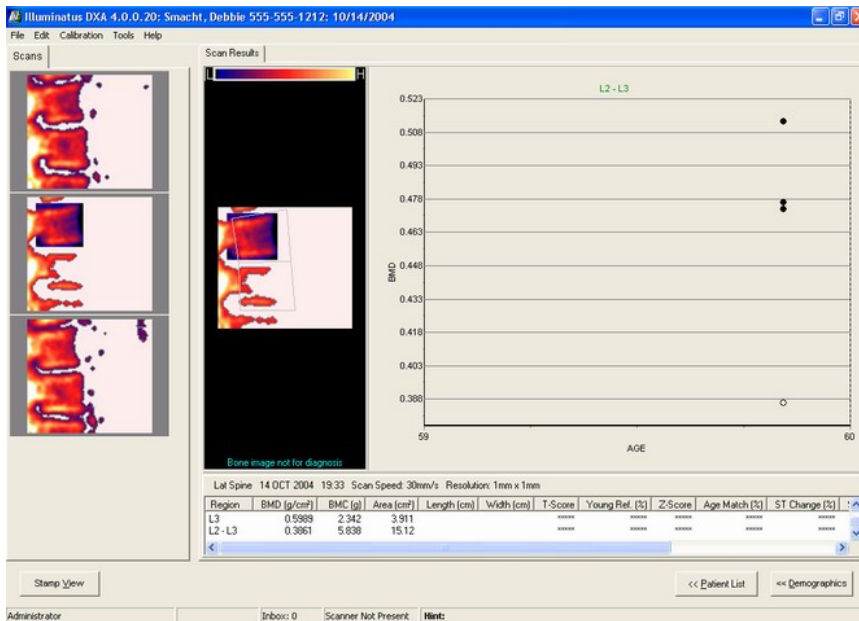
Illuminatus DXA 4.0.0.20: Smacht, Debbie 555-555-1212: 10/14/2004

File Edit Calibration Tools Help

Scans

Scan Results

L H

Bone image not for diagnosis

L2 - L3

0.523
0.508
0.493
0.478
0.463
0.448
0.433
0.418
0.403
0.388

BMD

59
AGE
60

Lat Spine 14 OCT 2004 19:33 Scan Speed: 30mm/s Resolution: 1mm x 1mm

| Region | BMD (g/cm²) | BMC (g) | Area (cm²) | Length (cm) | Width (cm) | T-Score | Young Ref. (%) | Z-Score | Age Match (%) | ST Change (%) |
|---|---|---|---|---|---|---|---|---|---|---|
| L3 | 0.5989 | 2.342 | 3.911 | | | ***** | ***** | ***** | ***** | ***** |
| L2 - L3 | 0.3861 | 5.838 | 15.12 | | | ***** | ***** | ***** | ***** | ***** |

Stamp View

<< Patient List

<< Demographics

Administrator

Inbox: 0

Scanner Not Present

Hint: